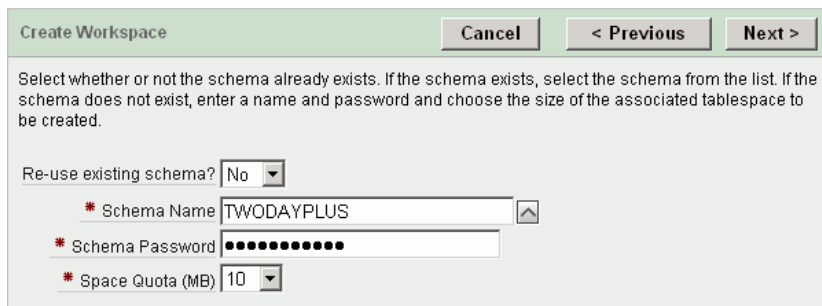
Create Workspace

Cancel

< Previous

Next >

Select whether or not the schema already exists. If the schema exists, select the schema from the list. If the schema does not exist, enter a name and password and choose the size of the associated tablespace to be created.

Re-use existing schema? No

* Schema Name TWODAYPLUS

* Schema Password ●●●●●●●●●●●

* Space Quota (MB) 10